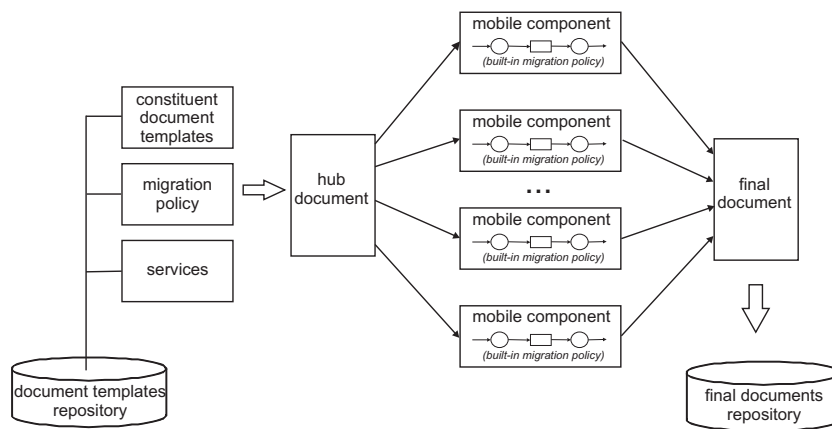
constituent document templates

migration policy

services

document templates repository

hub document

mobile component
(built-in migration policy)

mobile component
(built-in migration policy)

...

mobile component
(built-in migration policy)

mobile component
(built-in migration policy)

final document

final documents repository